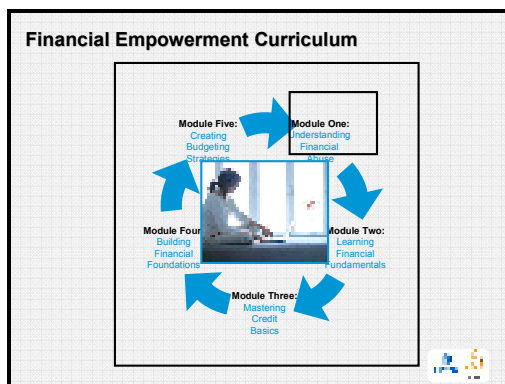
Financial Empowerment Curriculum

Module Five:
Creating
Budgeting
Strategies

Module One:
Understanding
Financial
Abuse

Module Two:
Learning
Financial
Fundamentals

Module Three:
Mastering
Credit
Basics

Module Four:
Building
Financial
Foundations